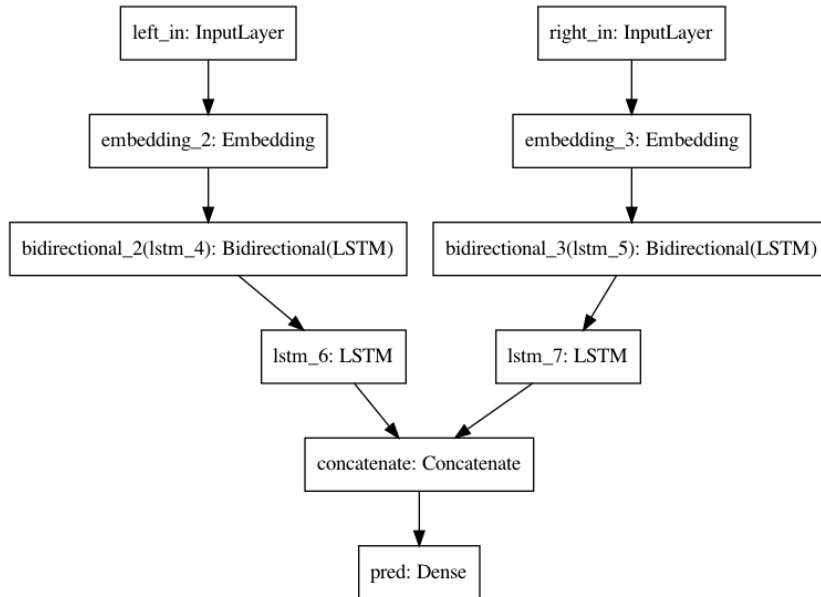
left_in: InputLayer

right_in: InputLayer

embedding_2: Embedding

embedding_3: Embedding

bidirectional_2(lstm_4): Bidirectional(LSTM)

bidirectional_3(lstm_5): Bidirectional(LSTM)

lstm_6: LSTM

lstm_7: LSTM

concatenate: Concatenate

pred: Dense